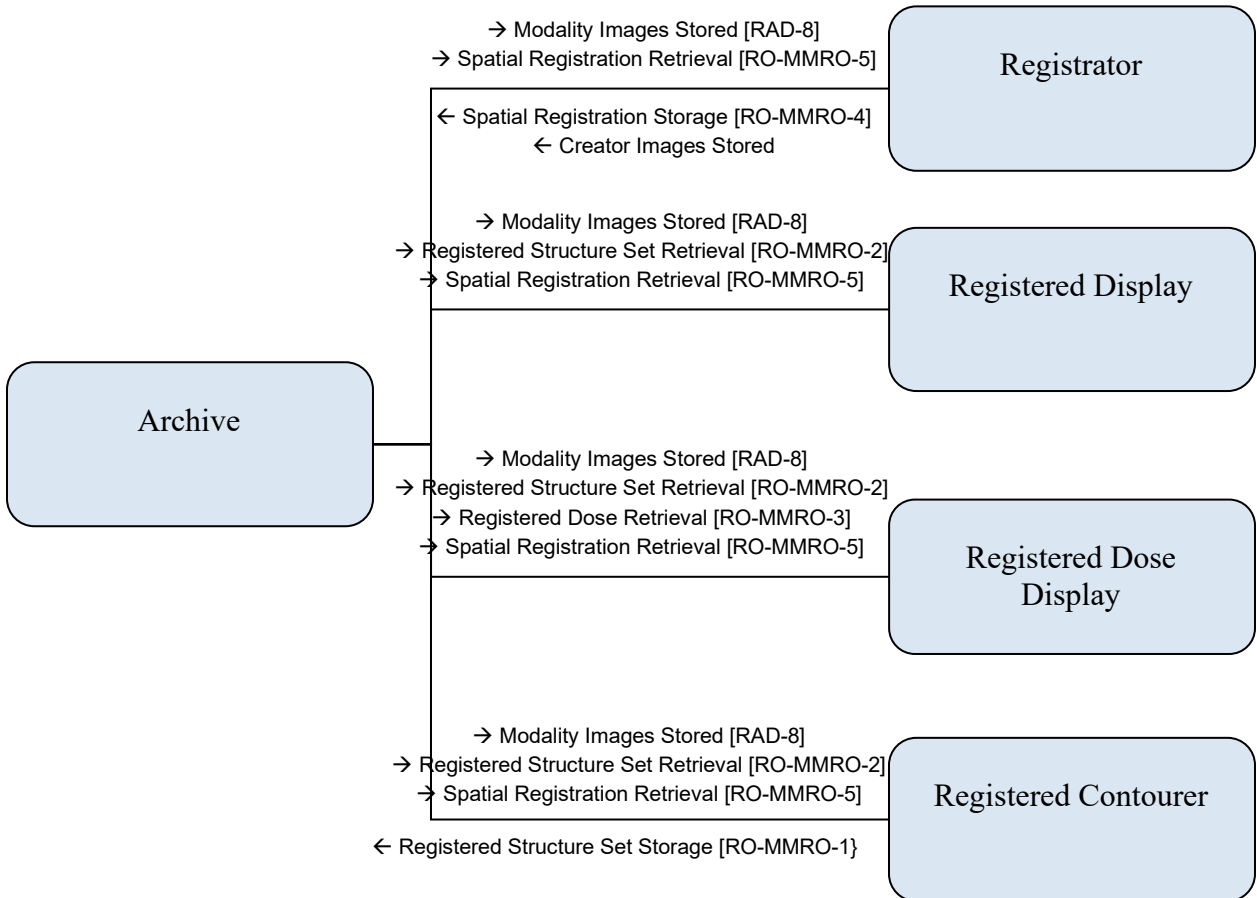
→ Modality Images Stored [RAD-8]
→ Spatial Registration Retrieval [RO-MMRO-5]

Registrator

← Spatial Registration Storage [RO-MMRO-4]
← Creator Images Stored

→ Modality Images Stored [RAD-8]
→ Registered Structure Set Retrieval [RO-MMRO-2]
→ Spatial Registration Retrieval [RO-MMRO-5]

Registered Display

Archive

→ Modality Images Stored [RAD-8]
→ Registered Structure Set Retrieval [RO-MMRO-2]
→ Registered Dose Retrieval [RO-MMRO-3]
→ Spatial Registration Retrieval [RO-MMRO-5]

Registered Dose Display

→ Modality Images Stored [RAD-8]
→ Registered Structure Set Retrieval [RO-MMRO-2]
→ Spatial Registration Retrieval [RO-MMRO-5]

Registered Contourer

← Registered Structure Set Storage [RO-MMRO-1}